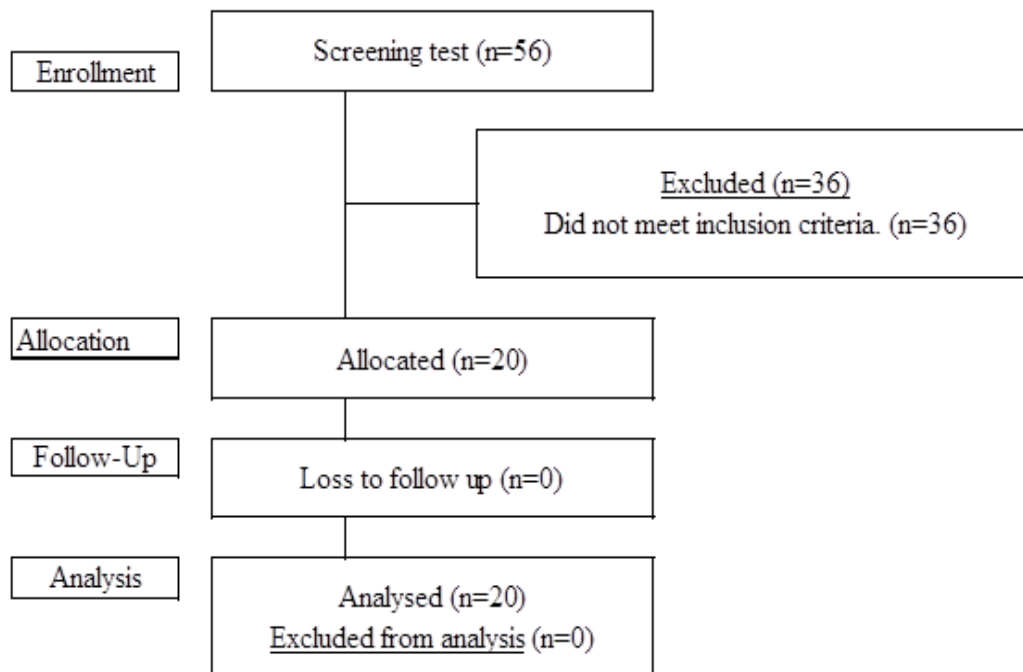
Enrollment

Screening test (n=56)

Excluded (n=36)
Did not meet inclusion criteria. (n=36)

Allocation

Allocated (n=20)

Follow-Up

Loss to follow up (n=0)

Analysis

Analysed (n=20)
Excluded from analysis (n=0)